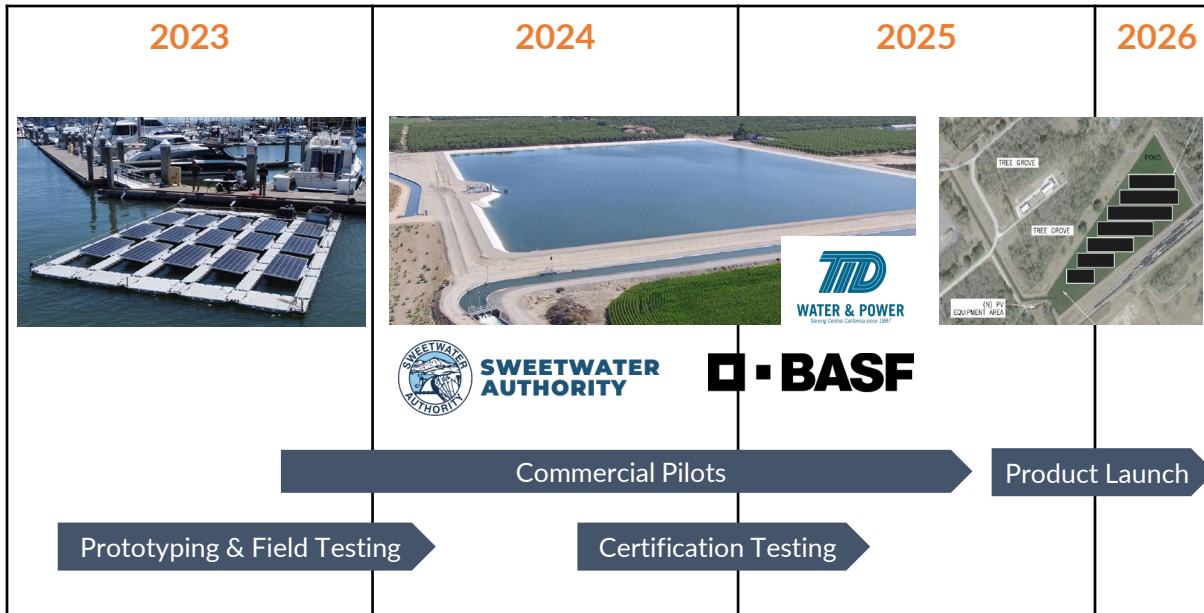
2023

2024

2025

2026

TID
WATER & POWER
Serving Central California since 1887

TREE GROVE

POND

TREE GROVE

(N) PV EQUIPMENT AREA

SWEETWATER AUTHORITY

SWEETWATER AUTHORITY

BASF

Commercial Pilots

Product Launch

Prototyping & Field Testing

Certification Testing